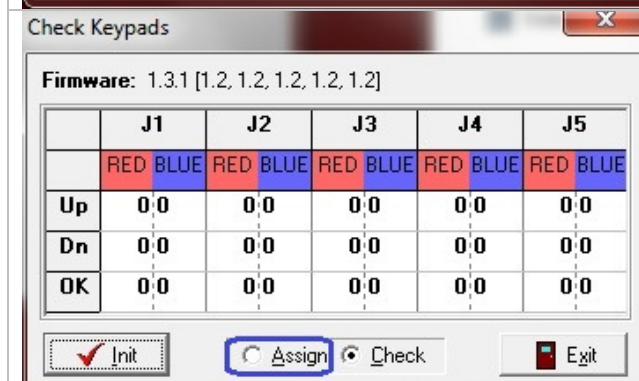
Check Keypads

X

Firmware: 1.3.1 [1.2, 1.2, 1.2, 1.2, 1.2]

| | J1 | | J2 | | J3 | | J4 | | J5 | |
|---|---|---|---|---|---|---|---|---|---|---|
| | RED | BLUE | RED | BLUE | RED | BLUE | RED | BLUE | RED | BLUE |
| Up | 0 | 0 | 0 | 0 | 0 | 0 | 0 | 0 | 0 | 0 |
| Dn | 0 | 0 | 0 | 0 | 0 | 0 | 0 | 0 | 0 | 0 |
| OK | 0 | 0 | 0 | 0 | 0 | 0 | 0 | 0 | 0 | 0 |

Init

Assign Check

Exit